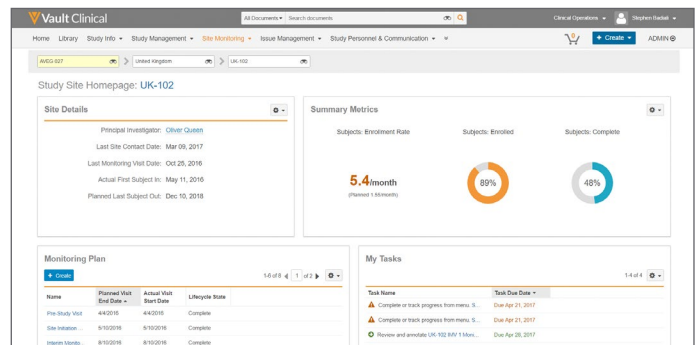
Vault Clinical

All Documents ▾ Search documents

Clinical Operations ▾ Stephen Badali ▾

Home Library Study Info ▾ Study Management ▾ Site Monitoring ▾ Issue Management ▾ Study Personnel & Communication ▾ ¥

+ Create ▾ ADMIN

AVEG-027 > United Kingdom > UK-102

Study Site Homepage: UK-102

Site Details

Principal Investigator: Oliver Queen

Last Site Contact Date: Mar 09, 2017

Last Monitoring Visit Date: Oct 25, 2016

Actual First Subject In: May 11, 2016

Planned Last Subject Out: Dec 10, 2018

Summary Metrics

Subjects: Enrollment Rate

5.4/month

(Planned 1.55/month)

Subjects: Enrolled

89%

Subjects: Complete

48%

Monitoring Plan

+ Create

1-6 of 6 1 of 2

| Name | Planned Visit End Date | Actual Visit Start Date | Lifecycle State |
|---|---|---|---|
| Pre-Study Visit | 4/4/2016 | 4/4/2016 | Complete |
| Site Initiation ... | 5/10/2016 | 5/10/2016 | Complete |
| Interim Monito... | 8/10/2016 | 8/10/2016 | Complete |

My Tasks

1-4 of 4

| Task Name | Task Due Date |
|---|---|
| Complete or track progress from menu. S... | Due Apr 21, 2017 |
| Complete or track progress from menu. S... | Due Apr 21, 2017 |
| Review and annotate UK-102 IMV 1 Moni... | Due Apr 28, 2017 |